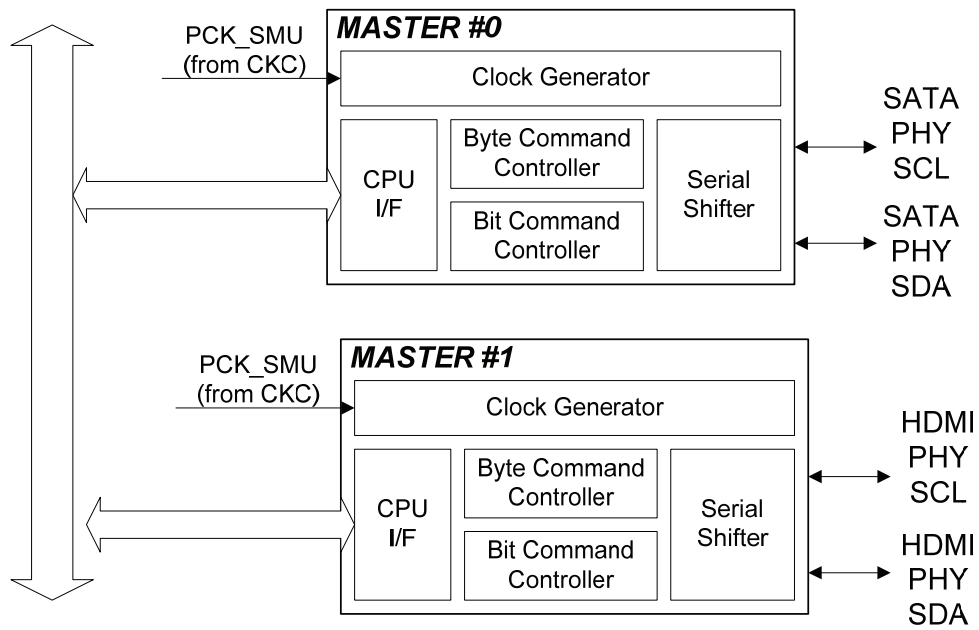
PCK_SMU
(from CKC)

MASTER #0

Clock Generator

CPU
I/F

Byte Command
Controller

Bit Command
Controller

Serial
Shifter

SATA
PHY
SCL

SATA
PHY
SDA

PCK_SMU
(from CKC)

MASTER #1

Clock Generator

CPU
I/F

Byte Command
Controller

Bit Command
Controller

Serial
Shifter

HDMI
PHY
SCL

HDMI
PHY
SDA